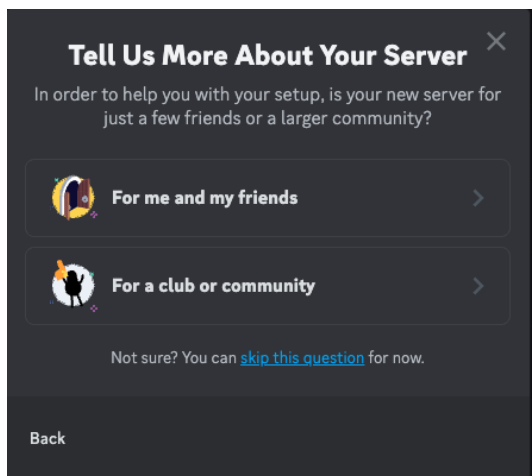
Tell Us More About Your Server

In order to help you with your setup, is your new server for just a few friends or a larger community?

For me and my friends

For a club or community

Not sure? You can skip this question for now.

Back